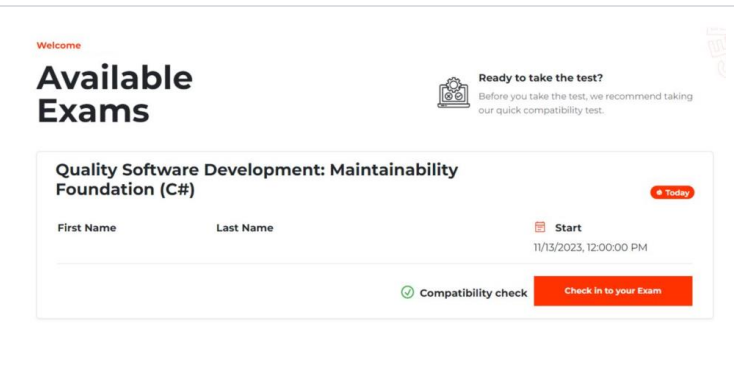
Welcome

Available Exams

Ready to take the test?

Before you take the test, we recommend taking our quick compatibility test.

Quality Software Development: Maintainability Foundation (C#)

Today

First Name

Last Name

Start

11/13/2023, 12:00:00 PM

Compatibility check

Check in to your Exam